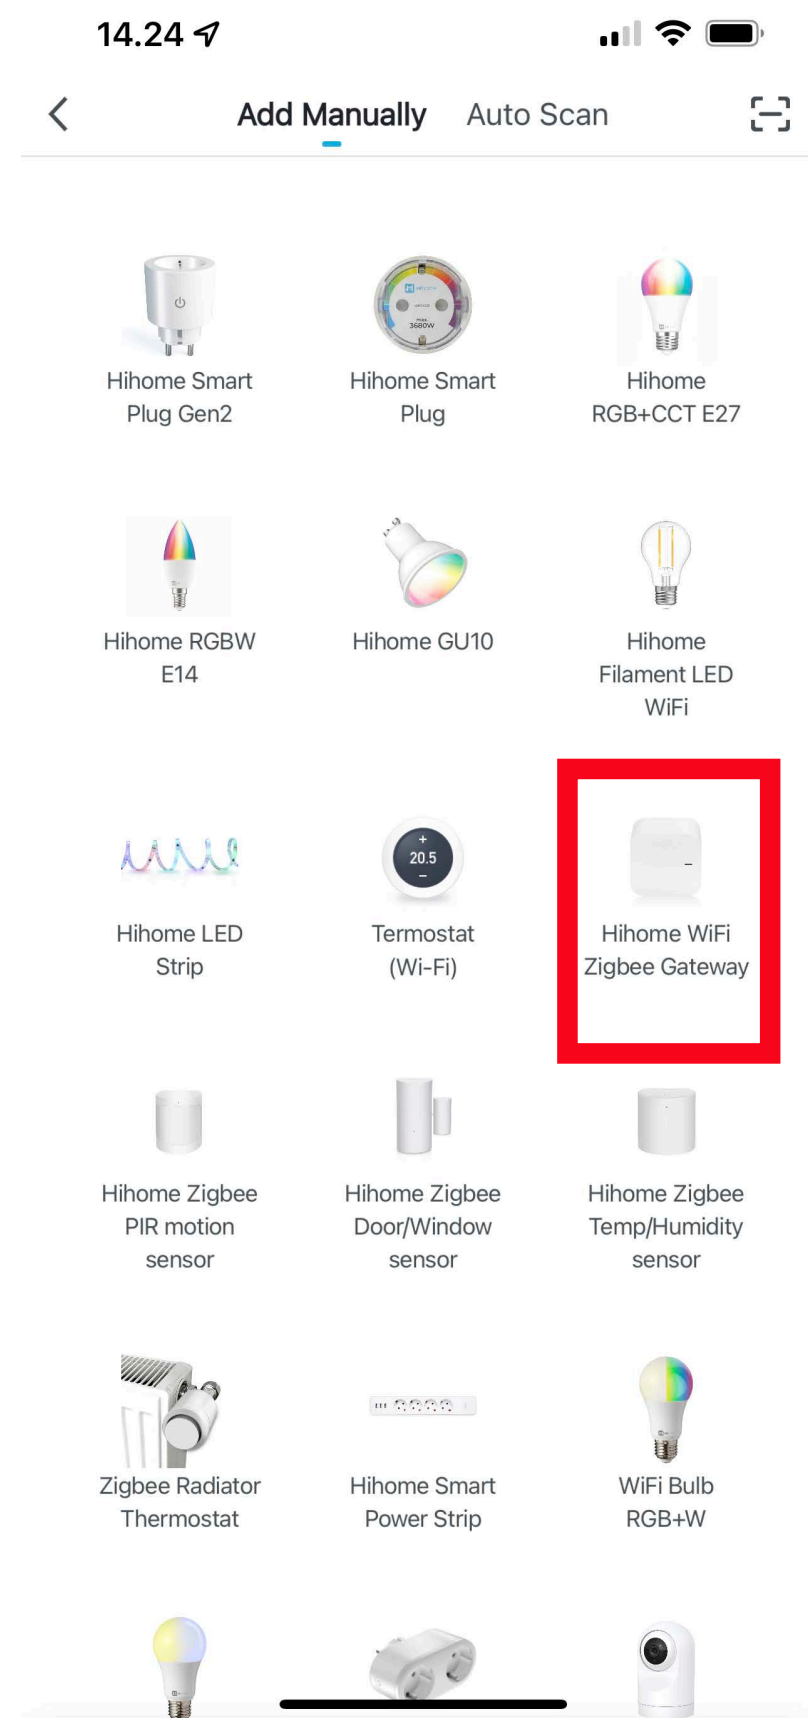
14.24

Add Manually Auto Scan

Hihome Smart Plug Gen2

Hihome Smart Plug

Hihome RGB+CCT E27

Hihome RGBW E14

Hihome GU10

Hihome Filament LED WiFi

Hihome LED Strip

20.5

Termostat (Wi-Fi)

Hihome WiFi Zigbee Gateway

Hihome Zigbee PIR motion sensor

Hihome Zigbee Door/Window sensor

Hihome Zigbee Temp/Humidity sensor

Zigbee Radiator Thermostat

Hihome Smart Power Strip

WiFi Bulb RGB+W